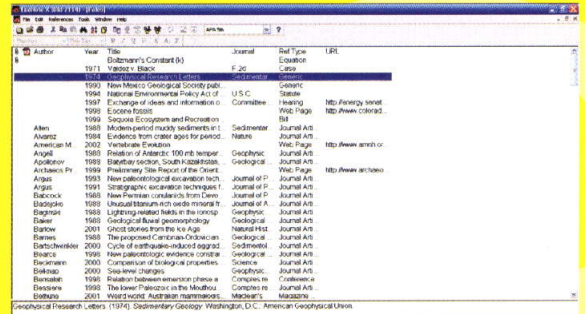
EndNote X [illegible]

File Edit References Tools Window Help

APA 5th

| Author | Year | Title | Journal | Ref Type | URL |
|---|---|---|---|---|---|
| | | Boltzmann's Constant (k) | | Equation | |
| | 1971 | Valdez v. Black | F. 2d | Case | |
| | 1974 | Geophysical Research Letters | Sedimentar... | Generic | |
| | 1990 | New Mexico Geological Society publi... | | Generic | |
| | 1994 | National Environmental Policy Act of... | U.S.C. | Statute | |
| | 1997 | Exchange of ideas and information o... | Committee... | Hearing | http://energy.senat... |
| | 1998 | Eocene fossils | | Web Page | http://www.colorad... |
| | 1999 | Sequoia Ecosystem and Recreation... | | Bill | |
| Allen | 1989 | Modern-period muddy sediments in t... | Sedimentar... | Journal Arti... | |
| Alvarez | 1984 | Evidence from crater ages for period... | Nature | Journal Arti... | |
| American M... | 2002 | Vertebrate Evolution | | Web Page | http://www.amnh.or... |
| Angell | 1988 | Relation of Antarctic 100 mb temper... | Geophysic... | Journal Arti... | |
| Apollonov | 1989 | Batyrbay section, South Kazakhstan,... | Geological... | Journal Arti... | |
| Archaeos Pr... | 1999 | Preliminary Site Report of the Orient... | | Web Page | http://www.archaeo... |
| Argus | 1993 | New paleontological excavation tech... | Journal of P... | Journal Arti... | |
| Argus | 1991 | Stratigraphic excavation techniques f... | Journal of P... | Journal Arti... | |
| Babcock | 1988 | New Permian conularids from Devo... | Journal of P... | Journal Arti... | |
| Badejoko | 1989 | Unusual titanium-rich oxide mineral fr... | Journal of A... | Journal Arti... | |
| Bagirnski | 1989 | Lightning-related fields in the ionosp... | Geophysic... | Journal Arti... | |
| Baker | 1988 | Geological fluvial geomorphology | Geological... | Journal Arti... | |
| Barlow | 2001 | Ghost stones from the Ice Age | Natural Hist... | Journal Arti... | |
| Barnes | 1988 | The proposed Cambrian-Ordovician... | Geological... | Journal Arti... | |
| Bartschwinkler | 2000 | Cycle of earthquake-induced aggrad... | Geological... | Journal Arti... | |
| Bearce | 1996 | New paleontologic evidence constrai... | Geological... | Journal Arti... | |
| Beckmann | 2000 | Comparison of biological properties... | Science | Journal Arti... | |
| Belknap | 2000 | Sea-level changes | Geophysic... | Journal Arti... | |
| Bernstein | 1998 | Relation between emersion phase a... | Comptes re... | Conference... | |
| Bessiere | 1998 | The lower Paleozoic in the Mouthou... | Comptes re... | Journal Arti... | |
| Bethune | 2001 | Weird world: Australian mammaliofor... | Maclean's | Magazine... | |

Geophysical Research Letters. (1974). Sedimentary Geology. Washington, D.C.: American Geophysical Union.